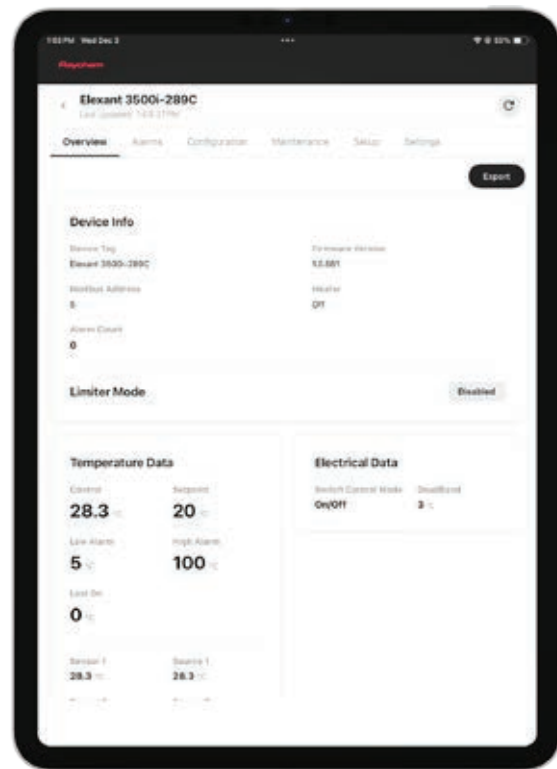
7:53 PM Wed Dec 3

Raychem

Elexant 3500i-289C
Last Updated: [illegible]

Overview Alarms Configuration Maintenance Setup Settings

Export

Device Info

Device Tag
Elexant 3500i-289C

Firmware Version
1.0.881

Modbus Address
5

Heater
Off

Alarm Count
0

Limiter Mode

Disabled

Temperature Data

Control
28.3 °C

Setpoint
20 °C

Low Alarm
5 °C

High Alarm
100 °C

Lost On
0 °C

Sensor 1
28.3 °C

Source 1
28.3 °C

Electrical Data

Switch Control Mode
On/Off

Deadband
3 °C